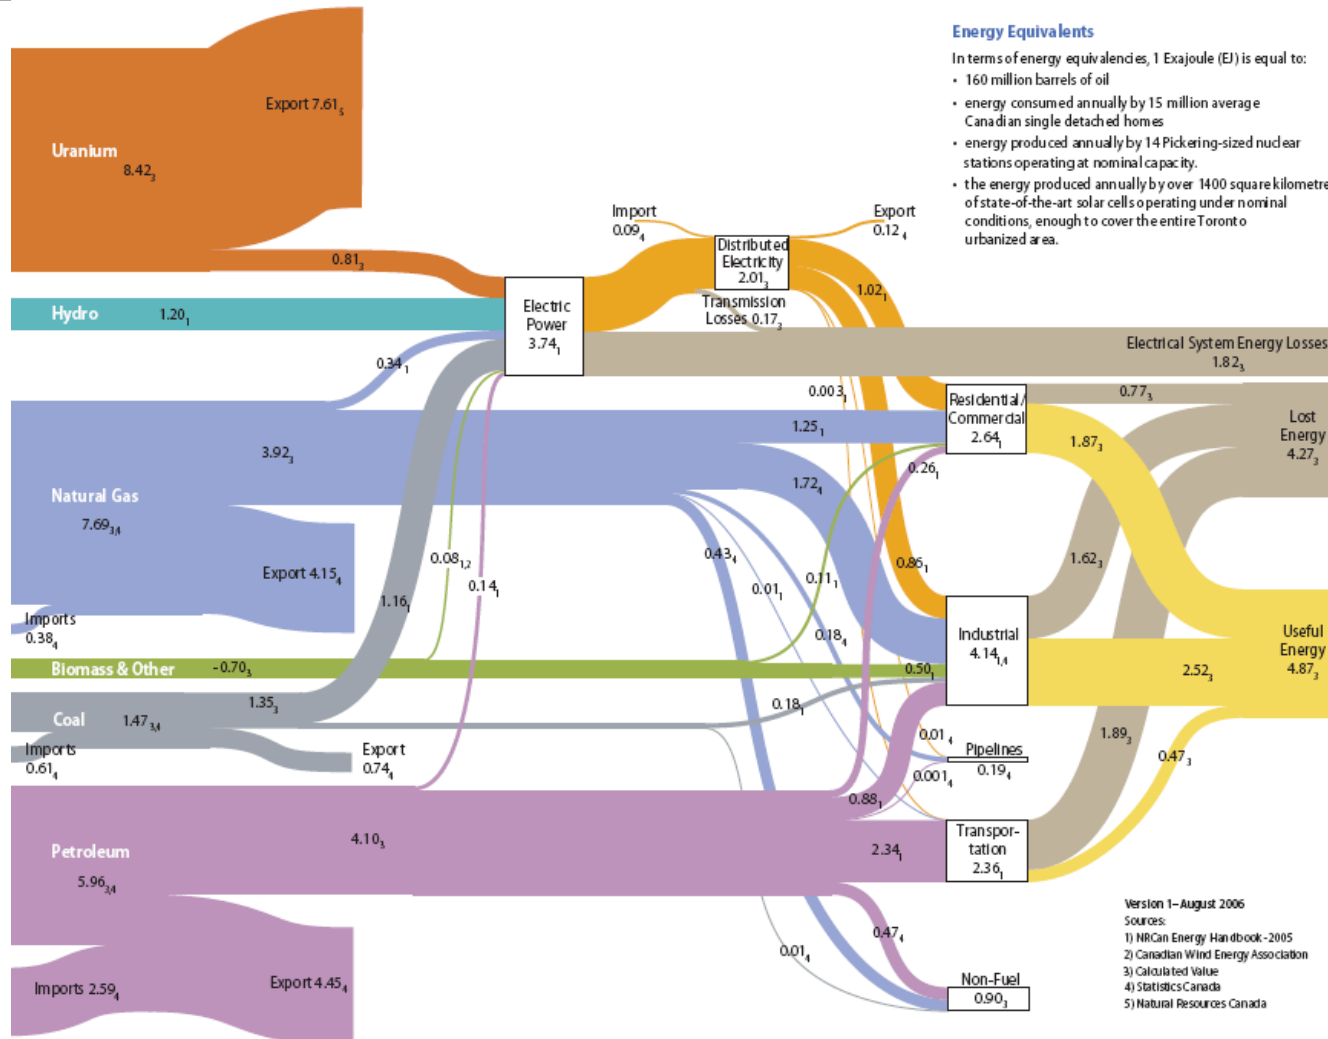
Energy Equivalents

In terms of energy equivalencies, 1 Exajoule (EJ) is equal to:
• 160 million barrels of oil
• energy consumed annually by 15 million average Canadian single detached homes
• energy produced annually by 14 Pickering-sized nuclear stations operating at nominal capacity.
• the energy produced annually by over 1400 square kilometre of state-of-the-art solar cells operating under nominal conditions, enough to cover the entire Toronto urbanized area.

Uranium $8.42_3$
Export $7.61_5$
$0.81_3$
Hydro $1.20_1$
Electric Power $3.74_1$
Import $0.09_4$
Distributed Electricity $2.01_3$
Export $0.12_4$
Transmission Losses $0.17_3$
$1.02_1$
Electrical System Energy Losses $1.82_3$
$0.34_1$
$0.003_1$
Residential/ Commercial $2.64_1$
$0.77_3$
Lost Energy $4.27_3$
$3.92_3$
$1.25_1$
$1.87_3$
$0.26_1$
Natural Gas $7.69_{3,4}$
$1.72_4$
$0.43_4$
$1.62_3$
$0.08_{1,2}$
$0.14_1$
$0.01_1$
$0.11_1$
$0.86_1$
Export $4.15_4$
$1.16_1$
$0.18_4$
Industrial $4.14_{1,4}$
Useful Energy $4.87_3$
Imports $0.38_4$
Biomass & Other $-0.70_3$
$0.50_1$
$2.52_3$
$1.35_3$
Coal $1.47_{3,4}$
$0.18_1$
$0.01_4$
$1.89_3$
Imports $0.61_4$
Export $0.74_4$
Pipelines $0.19_4$
$0.001_4$
$0.47_3$
$0.88_1$
$4.10_3$
Petroleum $5.96_{3,4}$
$2.34_1$
Transportation $2.36_1$
Version 1– August 2006
Sources:
1) NRCan Energy Handbook - 2005
2) Canadian Wind Energy Association
3) Calculated Value
4) Statistics Canada
5) Natural Resources Canada
$0.47_4$
$0.01_4$
Non-Fuel $0.90_3$
Imports $2.59_4$
Export $4.45_4$